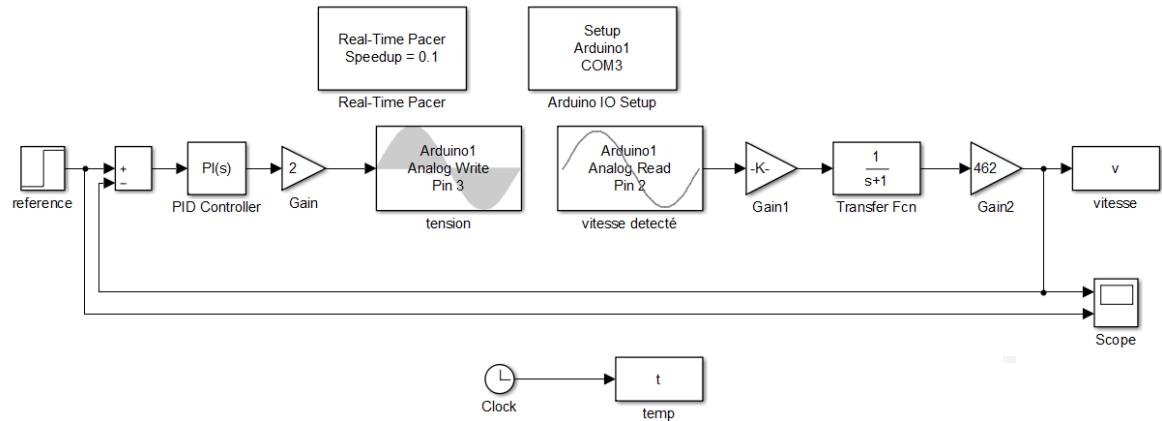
Real-Time Pacer
Speedup = 0.1
Real-Time Pacer

Setup
Arduino1
COM3
Arduino IO Setup

reference

+
−

PI(s)
PID Controller

2
Gain

Arduino1
Analog Write
Pin 3
tension

Arduino1
Analog Read
Pin 2
vitesse detecté

-K-
Gain1

$\frac{1}{s+1}$
Transfer Fcn

462
Gain2

v
vitesse

Scope

Clock

t
temp